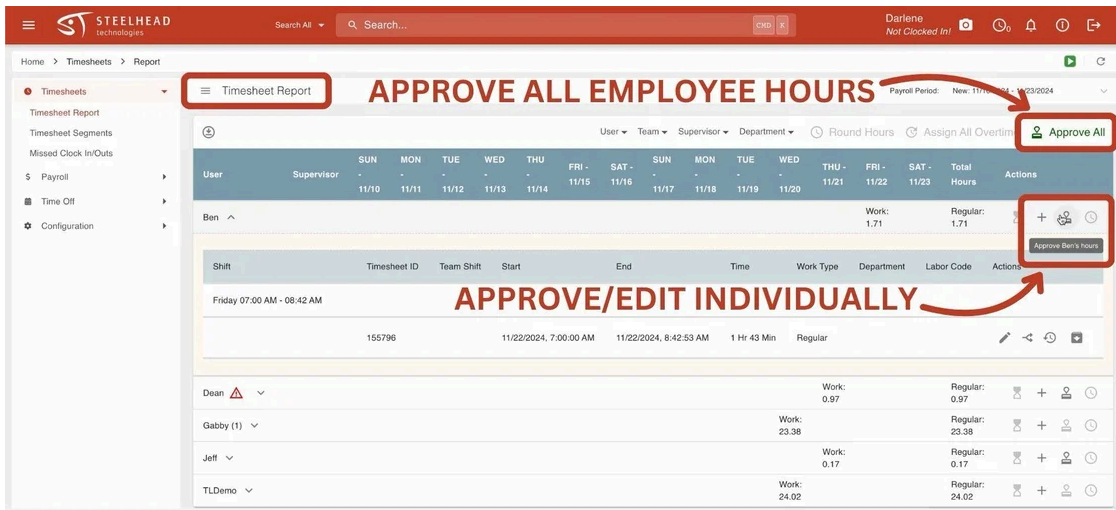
STEELHEAD technologies

Search All

Search...

CMD K

Darlene
Not Clocked In!

Home > Timesheets > Report

Timesheets
Timesheet Report
Timesheet Segments
Missed Clock In/Outs
Payroll
Time Off
Configuration

Timesheet Report

APPROVE ALL EMPLOYEE HOURS

Payroll Period: New: 11/1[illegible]24 - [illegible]/23/2024

User Team Supervisor Department Round Hours Assign All Overtim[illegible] Approve All

| User | Supervisor | SUN - 11/10 | MON - 11/11 | TUE - 11/12 | WED - 11/13 | THU - 11/14 | FRI - 11/15 | SAT - 11/16 | SUN - 11/17 | MON - 11/18 | TUE - 11/19 | WED - 11/20 | THU - 11/21 | FRI - 11/22 | SAT - 11/23 | Total Hours | Actions |
|---|---|---|---|---|---|---|---|---|---|---|---|---|---|---|---|---|---|
| Ben | | | | | | | | | | | | | | Work: 1.71 | | Regular: 1.71 | |

Approve Ben's hours

| Shift | Timesheet ID | Team Shift | Start | End | Time | Work Type | Department | Labor Code | Actions |
|---|---|---|---|---|---|---|---|---|---|
| Friday 07:00 AM - 08:42 AM | | | | | | | | | |
| | 155796 | | 11/22/2024, 7:00:00 AM | 11/22/2024, 8:42:53 AM | 1 Hr 43 Min | Regular | | | |

APPROVE/EDIT INDIVIDUALLY

| User | Work | Total Hours |
|---|---|---|
| Dean | Work: 0.97 | Regular: 0.97 |
| Gabby (1) | Work: 23.38 | Regular: 23.38 |
| Jeff | Work: 0.17 | Regular: 0.17 |
| TLDemo | Work: 24.02 | Regular: 24.02 |